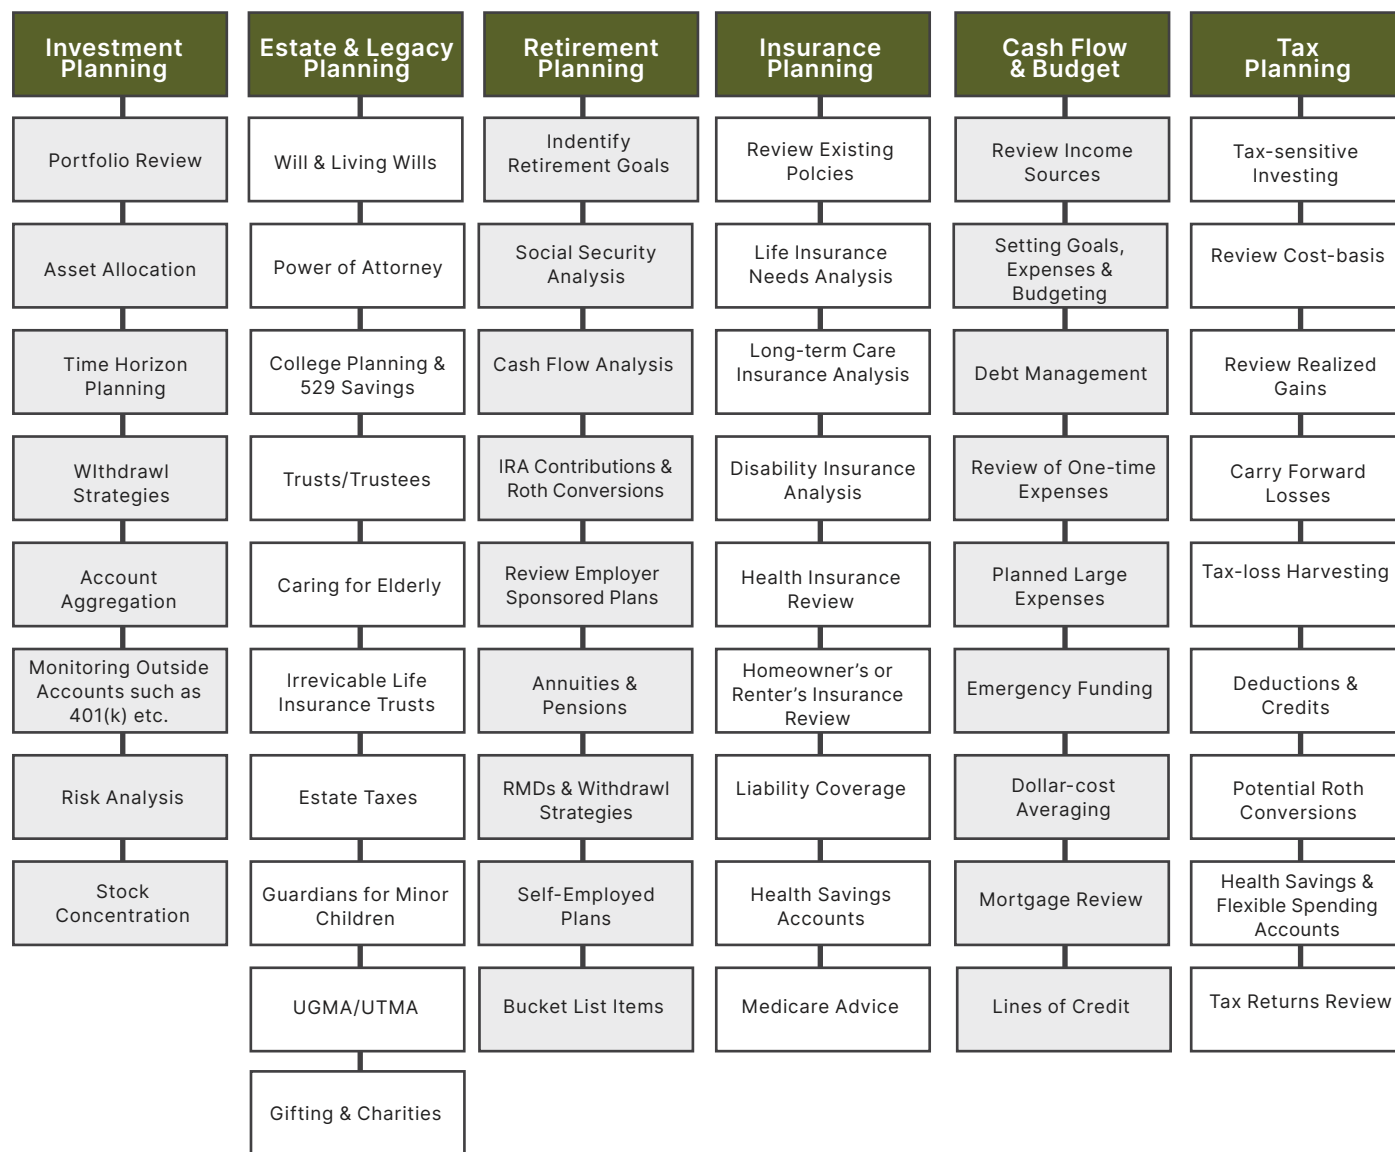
Investment Planning

Portfolio Review

Asset Allocation

Time Horizon Planning

WIthdrawl Strategies

Account Aggregation

Monitoring Outside Accounts such as 401(k) etc.

Risk Analysis

Stock Concentration

Estate & Legacy Planning

Will & Living Wills

Power of Attorney

College Planning & 529 Savings

Trusts/Trustees

Caring for Elderly

Irrevicable Life Insurance Trusts

Estate Taxes

Guardians for Minor Children

UGMA/UTMA

Gifting & Charities

Retirement Planning

Indentify Retirement Goals

Social Security Analysis

Cash Flow Analysis

IRA Contributions & Roth Conversions

Review Employer Sponsored Plans

Annuities & Pensions

RMDs & Withdrawl Strategies

Self-Employed Plans

Bucket List Items

Insurance Planning

Review Existing Polcies

Life Insurance Needs Analysis

Long-term Care Insurance Analysis

Disability Insurance Analysis

Health Insurance Review

Homeowner's or Renter's Insurance Review

Liability Coverage

Health Savings Accounts

Medicare Advice

Cash Flow & Budget

Review Income Sources

Setting Goals, Expenses & Budgeting

Debt Management

Review of One-time Expenses

Planned Large Expenses

Emergency Funding

Dollar-cost Averaging

Mortgage Review

Lines of Credit

Tax Planning

Tax-sensitive Investing

Review Cost-basis

Review Realized Gains

Carry Forward Losses

Tax-loss Harvesting

Deductions & Credits

Potential Roth Conversions

Health Savings & Flexible Spending Accounts

Tax Returns Review